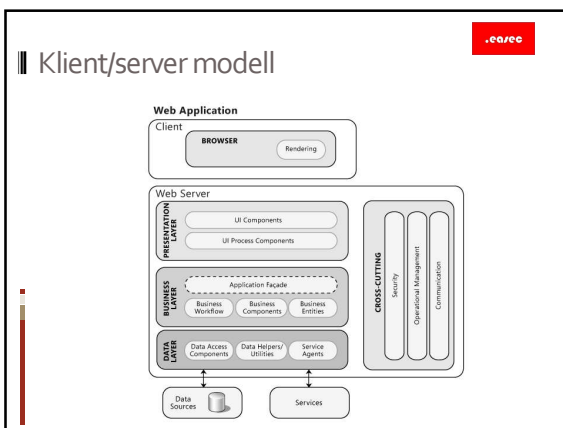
.easec

Klient/server modell

Web Application

Client

BROWSER

Rendering

Web Server

PRESENTATION LAYER

UI Components

UI Process Components

BUSINESS LAYER

Application Façade

Business Workflow

Business Components

Business Entities

DATA LAYER

Data Access Components

Data Helpers/ Utilities

Service Agents

CROSS-CUTTING

Security

Operational Management

Communication

Data Sources

Services